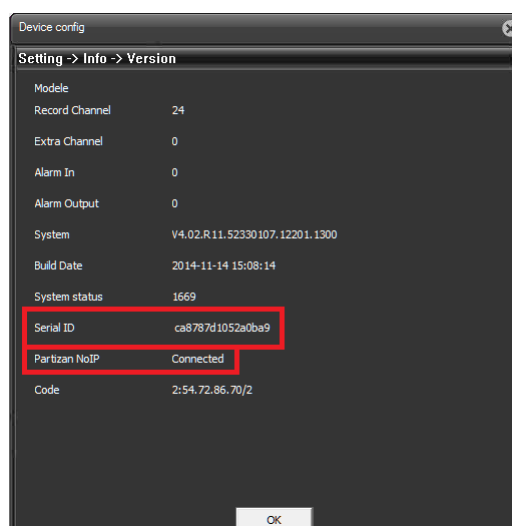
Device config

Setting -> Info -> Version

Modele

| | |
|---|---|
| Record Channel | 24 |
| Extra Channel | 0 |
| Alarm In | 0 |
| Alarm Output | 0 |
| System | V4.02.R11.52330107.12201.1300 |
| Build Date | 2014-11-14 15:08:14 |
| System status | 1669 |
| Serial ID | ca8787d1052a0ba9 |
| Partizan NoIP | Connected |
| Code | 2:54.72.86.70/2 |

OK